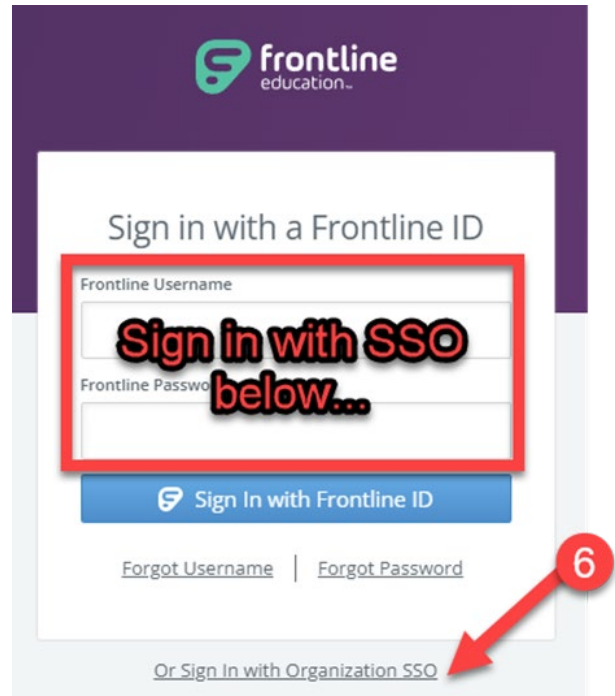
frontline education™

Sign in with a Frontline ID

Frontline Username

Sign in with SSO below...

Frontline Passwo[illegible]

Sign In with Frontline ID

Forgot Username | Forgot Password

6

Or Sign In with Organization SSO